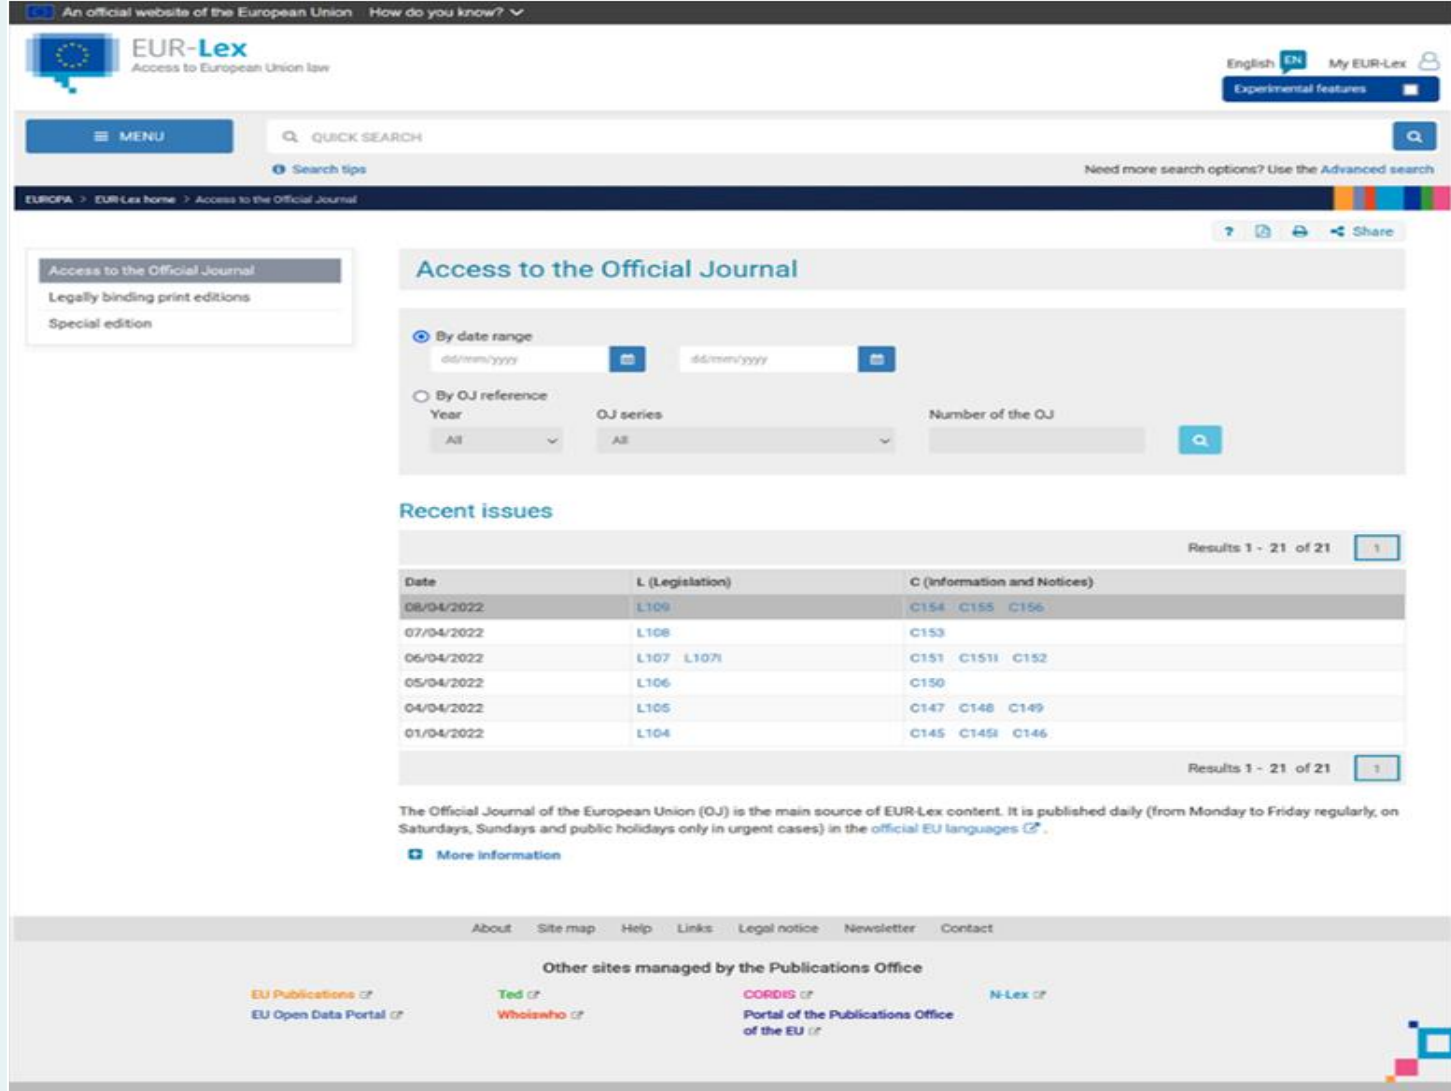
An official website of the European Union How do you know?

EUR-Lex
Access to European Union law

English EN My EUR-Lex
Experimental features

MENU
QUICK SEARCH
Search tips
Need more search options? Use the Advanced search

EUROPA > EUR-Lex home > Access to the Official Journal

Share

Access to the Official Journal
Legally binding print editions
Special edition

Access to the Official Journal

By date range
dd/mm/yyyy
dd/mm/yyyy
By OJ reference
Year
All
OJ series
All
Number of the OJ

Recent issues

Results 1 - 21 of 21 1

| Date | L (Legislation) | C (Information and Notices) |
|---|---|---|
| 08/04/2022 | L109 | C154 C155 C156 |
| 07/04/2022 | L108 | C153 |
| 06/04/2022 | L107 L107I | C151 C151I C152 |
| 05/04/2022 | L106 | C150 |
| 04/04/2022 | L105 | C147 C148 C149 |
| 01/04/2022 | L104 | C145 C145I C146 |

Results 1 - 21 of 21 1

The Official Journal of the European Union (OJ) is the main source of EUR-Lex content. It is published daily (from Monday to Friday regularly, on Saturdays, Sundays and public holidays only in urgent cases) in the official EU languages.

More information

About Site map Help Links Legal notice Newsletter Contact

Other sites managed by the Publications Office

EU Publications
EU Open Data Portal
Ted
Whoiswho
CORDIS
Portal of the Publications Office of the EU
N-Lex